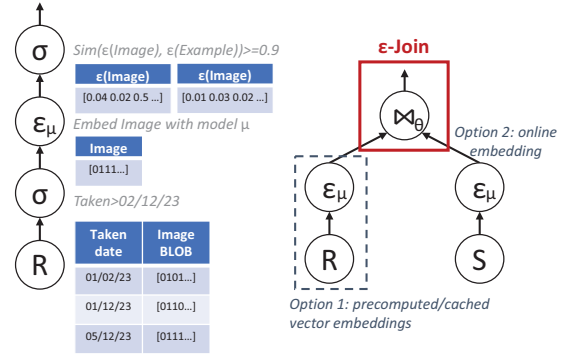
σ

Sim(ε(Image), ε(Example))>=0.9

| ε(Image) |
|---|
| [0.04 0.02 0.5 ...] |

| ε(Image) |
|---|
| [0.01 0.03 0.02 ...] |

$ε_μ$

Embed Image with model μ

| Image |
|---|
| [0111...] |

σ

Taken>02/12/23

| Taken date | Image BLOB |
|---|---|
| 01/02/23 | [0101...] |
| 01/12/23 | [0110...] |
| 05/12/23 | [0111...] |

R

ε-Join

$⋈_θ$

Option 2: online embedding

$ε_μ$

$ε_μ$

R

S

Option 1: precomputed/cached vector embeddings